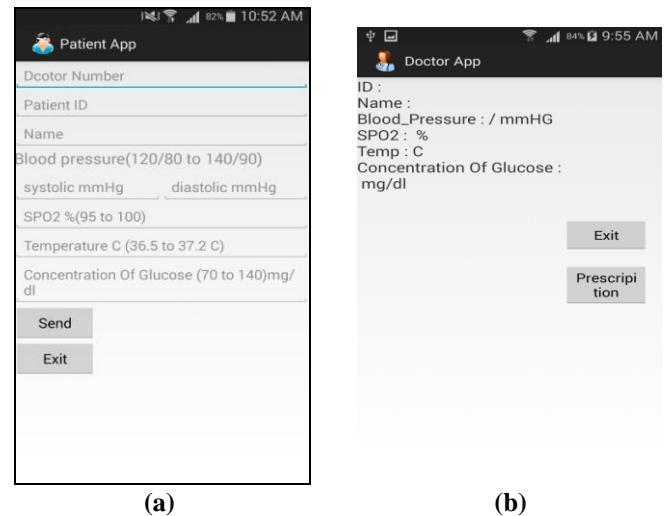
82% 10:52 AM

Patient App

Dcotor Number

Patient ID

Name

Blood pressure(120/80 to 140/90)

systolic mmHg

diastolic mmHg

SPO2 %(95 to 100)

Temperature C (36.5 to 37.2 C)

Concentration Of Glucose (70 to 140)mg/dl

Send

Exit

(a)

84% 9:55 AM

Doctor App

ID :
Name :
Blood_Pressure : / mmHG
SPO2 : %
Temp : C
Concentration Of Glucose : mg/dl

Exit

Prescription

(b)